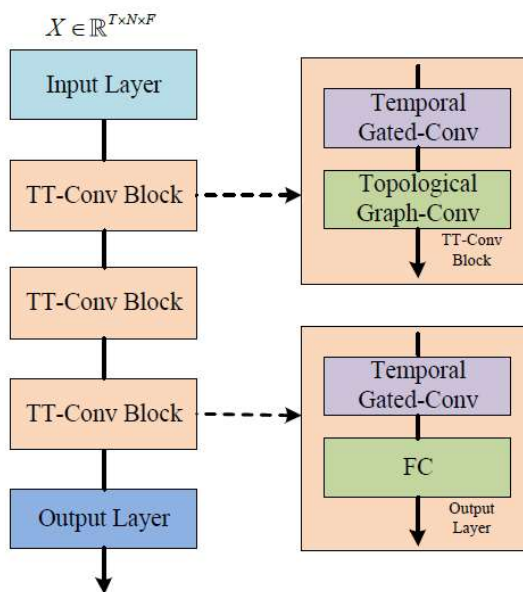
$X \in \mathbb{R}^{T \times N \times F}$

Input Layer

TT-Conv Block

TT-Conv Block

TT-Conv Block

Output Layer

Temporal Gated-Conv

Topological Graph-Conv

TT-Conv Block

Temporal Gated-Conv

FC

Output Layer